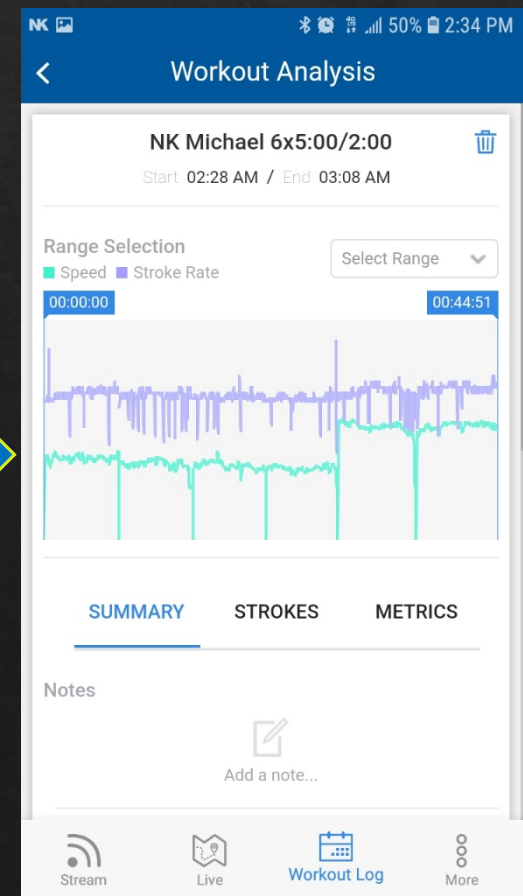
NK 50% 2:34 PM

Workout Analysis

NK Michael 6x5:00/2:00

Start 02:28 AM / End 03:08 AM

Range Selection

Speed Stroke Rate

Select Range

00:00:00

00:44:51

SUMMARY STROKES METRICS

Notes

Add a note...

Stream Live Workout Log More